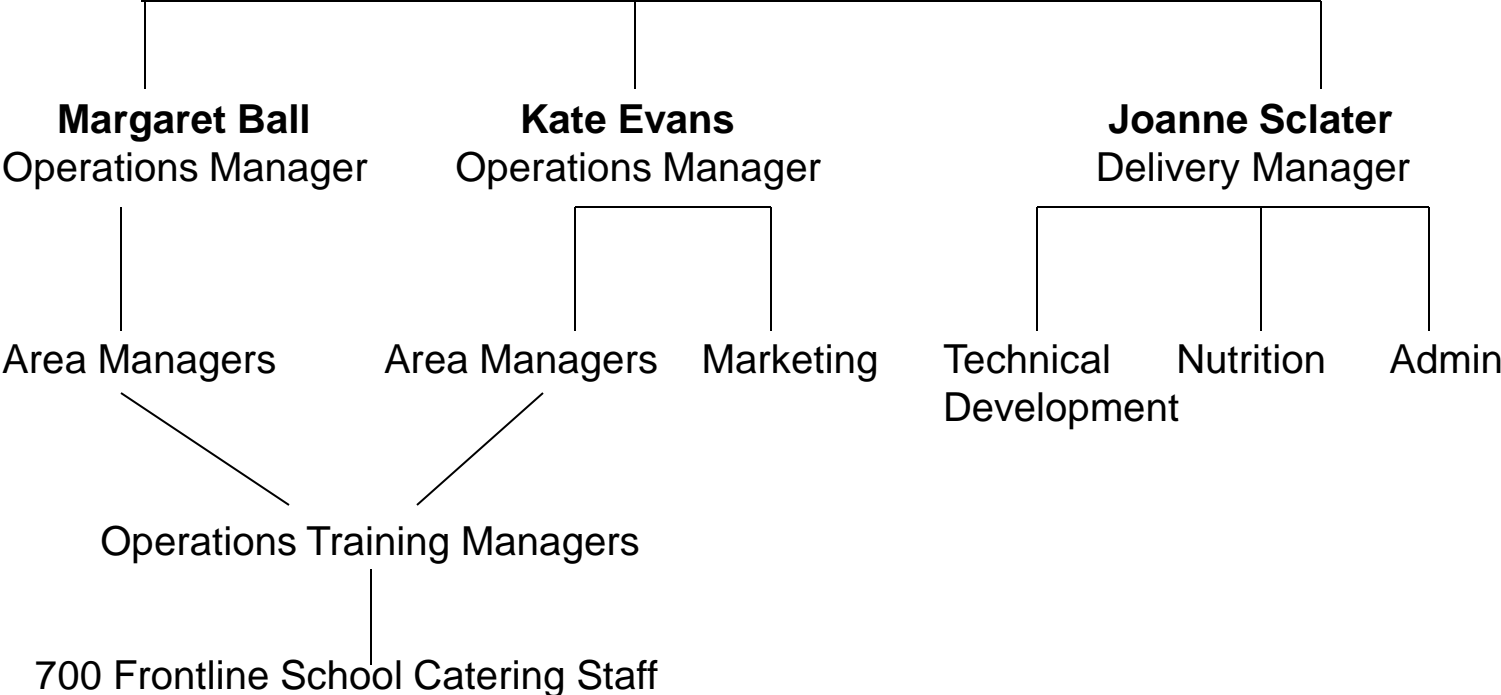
**Margaret Ball**
Operations Manager

**Kate Evans**
Operations Manager

**Joanne Sclater**
Delivery Manager

Area Managers

Area Managers

Marketing

Technical Development

Nutrition

Admin

Operations Training Managers

700 Frontline School Catering Staff